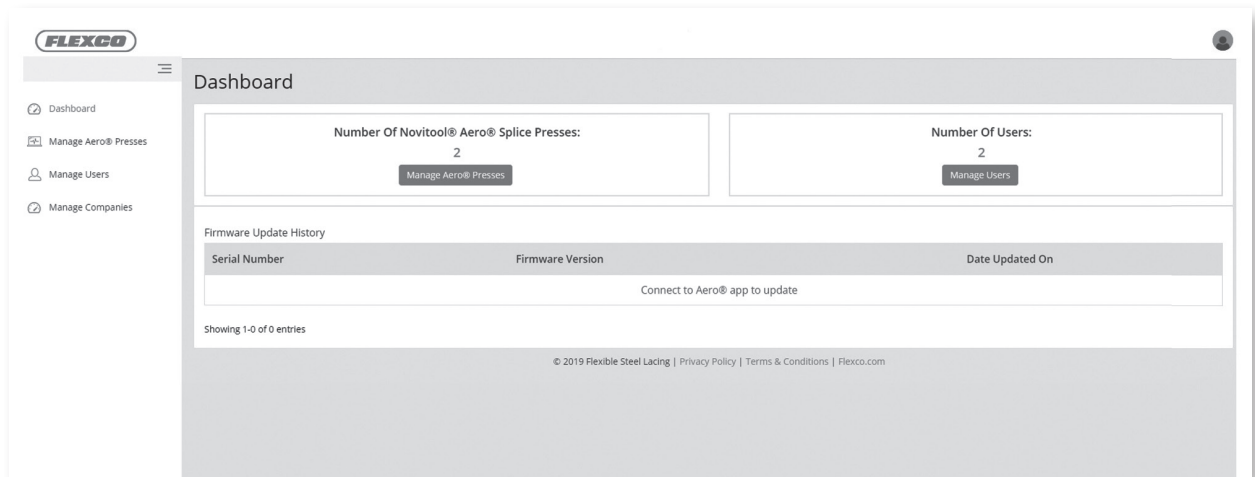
FLEXCO

Dashboard

Dashboard

Manage Aero® Presses

Manage Users

Manage Companies

Number Of Novitool® Aero® Splice Presses:
2
Manage Aero® Presses

Number Of Users:
2
Manage Users

Firmware Update History

| Serial Number | Firmware Version | Date Updated On |
|---|---|---|
| Connect to Aero® app to update | | |

Showing 1-0 of 0 entries

© 2019 Flexible Steel Lacing | Privacy Policy | Terms & Conditions | Flexco.com